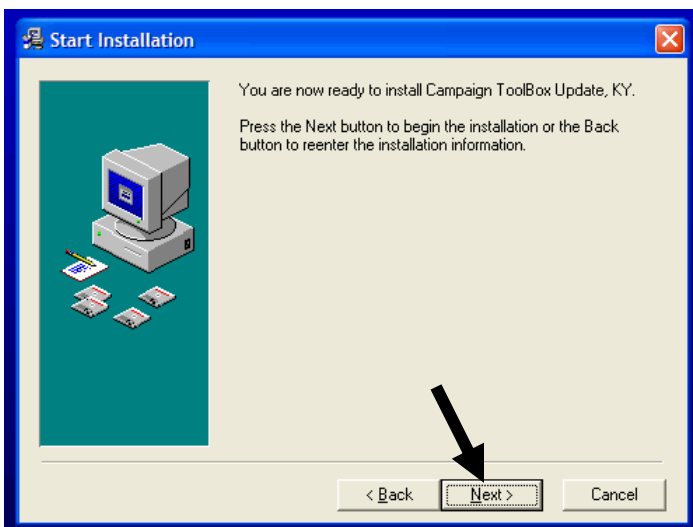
Start Installation

You are now ready to install Campaign ToolBox Update, KY.

Press the Next button to begin the installation or the Back button to reenter the installation information.

< Back
Next >
Cancel